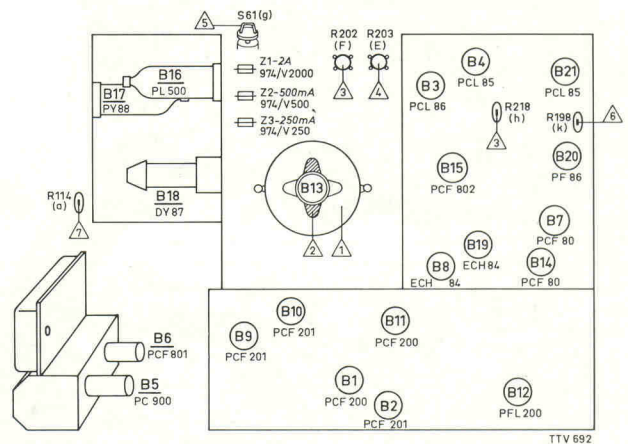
5
S61(g)

R202 (F)
R203 (E)

3
4

B17
PY88
B16
PL 500

Z1-2A
974/V2000
Z2-500mA
974/V500
Z3-250mA
974/V250

B18
DY 87

R114 (a)
7

B13

2
1

B4
PCL 85
B3
PCL 86
B21
PCL 85
R218 (h)
3
R198 (k)
6
B15
PCF 802
B20
PF 86
B7
PCF 80
B19
ECH 84
B8
ECH 84
B14
PCF 80

B10
PCF 201
B9
PCF 201
B11
PCF 200
B6
PCF 801
B5
PC 900
B1
PCF 200
B2
PCF 201
B12
PFL 200

0

TTV 692